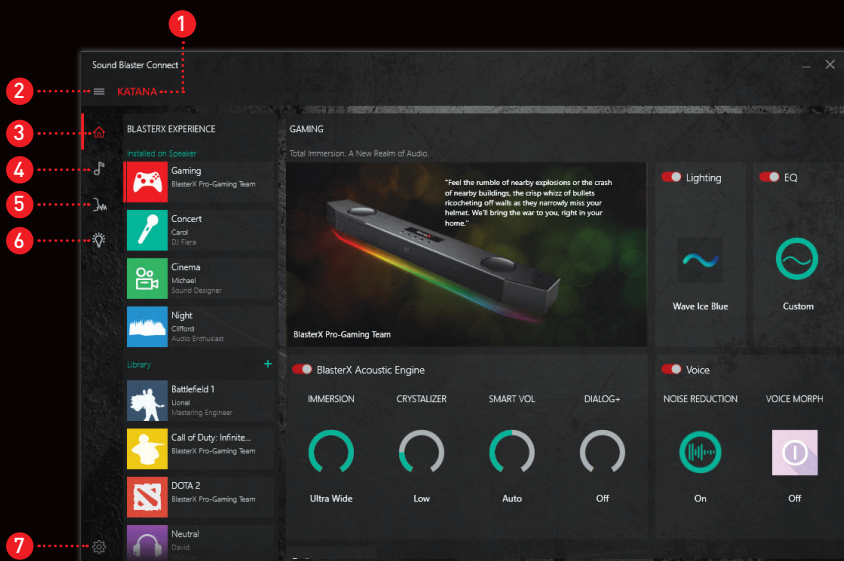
1

Sound Blaster Connect

2

KATANA

3

4

5

6

7

BLASTERX EXPERIENCE

Installed on Speaker

Gaming
BlasterX Pro-Gaming Team

Concert
Carol
DJ Fiera

Cinema
Michael
Sound Designer

Night
Clifford
Audio Enthusiast

Library

+

Battlefield 1
Lionel
Mastering Engineer

Call of Duty: Infinite...
BlasterX Pro-Gaming Team

DOTA 2
BlasterX Pro-Gaming Team

Neutral
David

GAMING

Total Immersion. A New Realm of Audio.

"Feel the rumble of nearby explosions or the crash of nearby buildings, the crisp whizz of bullets ricocheting off walls as they narrowly miss your helmet. We'll bring the war to you, right in your home."

BlasterX Pro-Gaming Team

Lighting

Wave Ice Blue

EQ

Custom

BlasterX Acoustic Engine

IMMERSION

Ultra Wide

CRYSTALIZER

Low

SMART VOL

Auto

DIALOG+

Off

Voice

NOISE REDUCTION

On

VOICE MORPH

Off